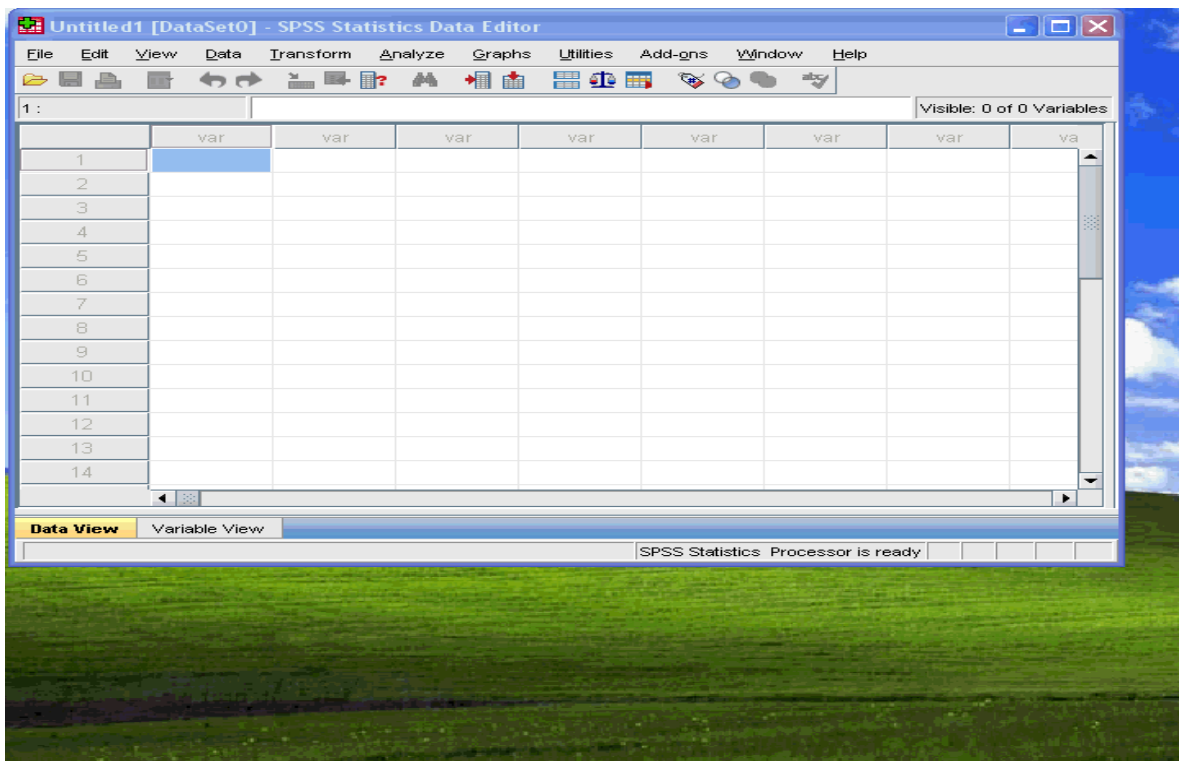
Untitled1 [DataSet0] - SPSS Statistics Data Editor

File Edit View Data Transform Analyze Graphs Utilities Add-ons Window Help

1 :

Visible: 0 of 0 Variables

| | var | var | var | var | var | var | var | va |
|---|---|---|---|---|---|---|---|---|
| 1 | | | | | | | | |
| 2 | | | | | | | | |
| 3 | | | | | | | | |
| 4 | | | | | | | | |
| 5 | | | | | | | | |
| 6 | | | | | | | | |
| 7 | | | | | | | | |
| 8 | | | | | | | | |
| 9 | | | | | | | | |
| 10 | | | | | | | | |
| 11 | | | | | | | | |
| 12 | | | | | | | | |
| 13 | | | | | | | | |
| 14 | | | | | | | | |

Data View Variable View

SPSS Statistics Processor is ready